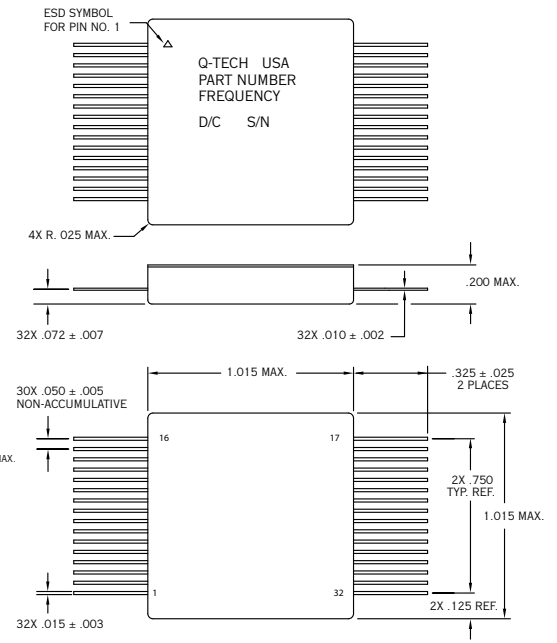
ESD SYMBOL FOR PIN NO. 1

Q-TECH USA
PART NUMBER
FREQUENCY
D/C S/N

4X R. 025 MAX.

.200 MAX.

32X .072 ± .007

32X .010 ± .002

1.015 MAX.

.325 ± .025
2 PLACES

30X .050 ± .005
NON-ACCUMULATIVE

AX.

16

17

2X .750
TYP. REF.

1.015 MAX.

1

32

2X .125 REF.

32X .015 ± .003